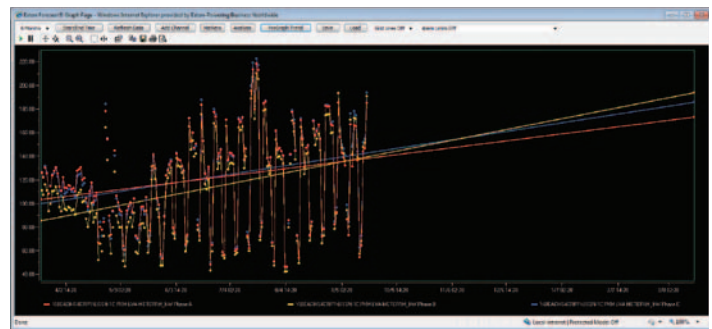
Eaton Foreseer - Graph Page - Windows Internet Explorer provided by Eaton Powering Business Worldwide

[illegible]	Load Trend Line	Add/Edit Legend	Add Channel	Remove	Analysis	Show/Hide Trends	Save	Load	Best Lines Off	Alarm Limits Off

220.00
200.00
180.00
160.00
140.00
120.00
100.00
80.00
60.00
40.00

4/2 14:20	5/?/2 03	6/1 14:20	7/? 02:0	8/4 14:20	9/5 02:30	10/6 14:20	11/? 02:20	12/8 14:20	1/? 02:20	2/10 14:20	3/? 02:20

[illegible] Phase A	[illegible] Phase B	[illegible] Phase C

Done	Local intranet | Protected Mode: Off	100%